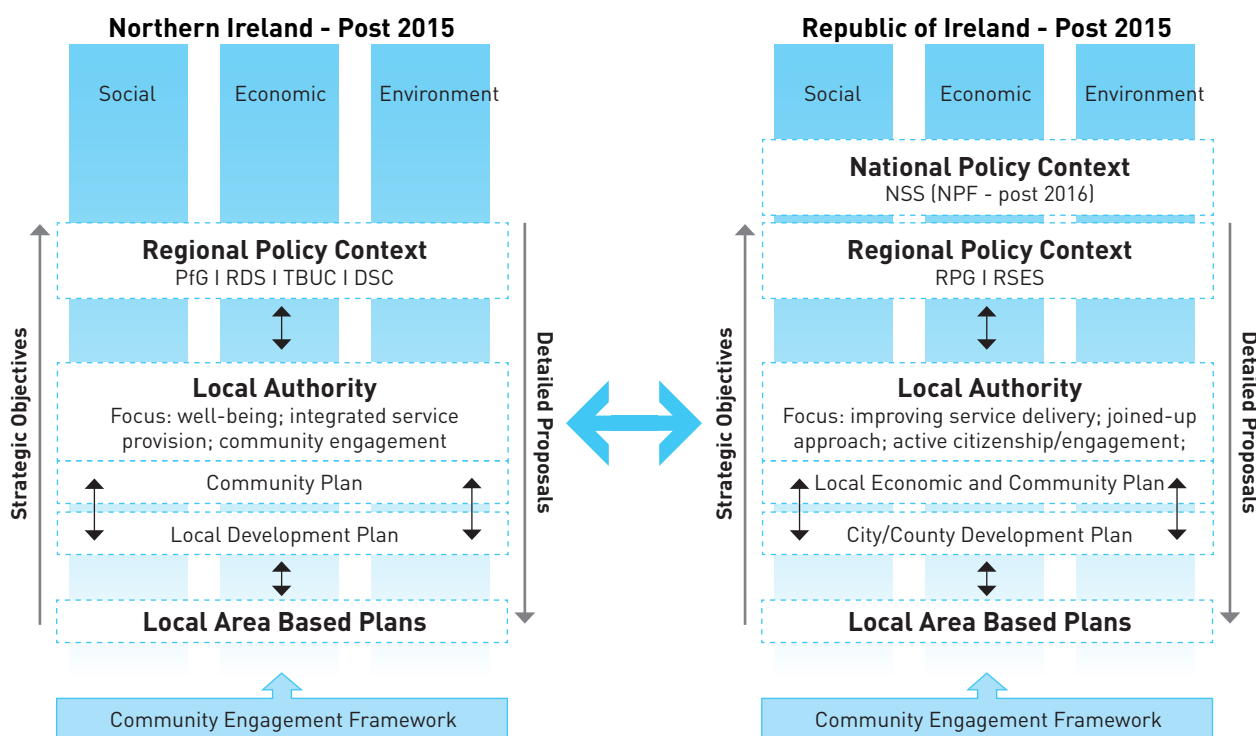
Northern Ireland - Post 2015

Social

Economic

Environment

Regional Policy Context
PfG I RDS I TBUC I DSC

Local Authority
Focus: well-being; integrated service provision; community engagement

Community Plan

Local Development Plan

Local Area Based Plans

Strategic Objectives

Detailed Proposals

Community Engagement Framework

Republic of Ireland - Post 2015

Social

Economic

Environment

National Policy Context
NSS (NPF - post 2016)

Regional Policy Context
RPG I RSES

Local Authority
Focus: improving service delivery; joined-up approach; active citizenship/engagement;

Local Economic and Community Plan

City/County Development Plan

Local Area Based Plans

Strategic Objectives

Detailed Proposals

Community Engagement Framework